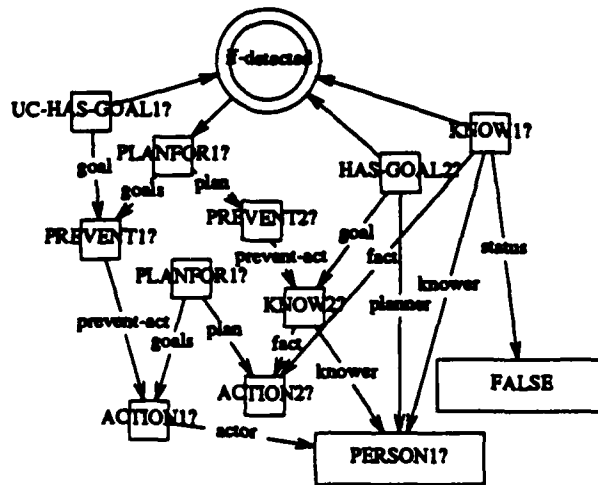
#-detected

UC-HAS-GOAL1?

PLANFOR1?

HAS-GOAL2?

KNOW1?

goal

goals

plan

PREVENT2?

PREVENT1?

prevent-act

goal

fact

PLANFOR1?

status

knower

prevent-act

KNOW2?

planner

goals

plan

fact

knower

ACTION2?

FALSE

ACTION1?

actor

PERSON1?